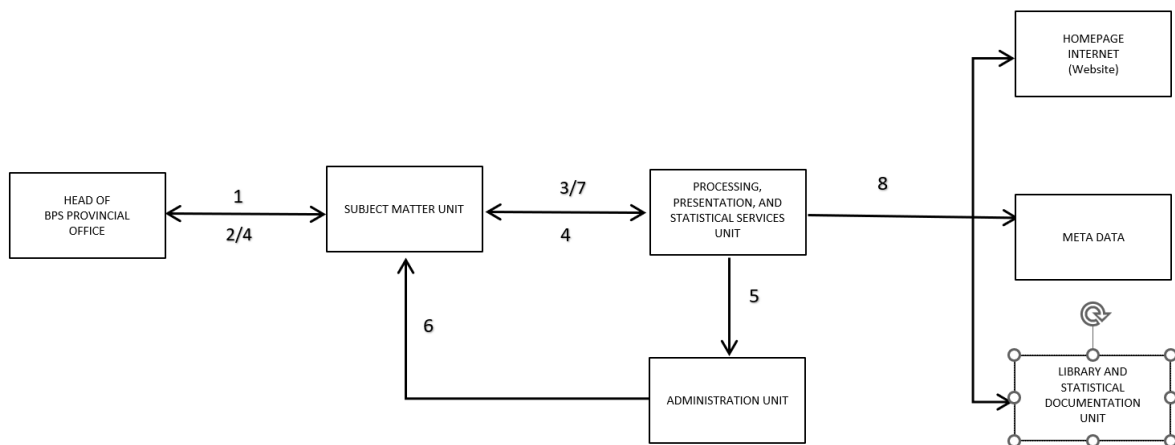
HOMEPAGE
INTERNET
(Website)

HEAD OF
BPS PROVINCIAL
OFFICE

1

2/4

SUBJECT MATTER UNIT

3/7

4

PROCESSING,
PRESENTATION, AND
STATISTICAL SERVICES
UNIT

8

META DATA

5

6

LIBRARY AND
STATISTICAL
DOCUMENTATION
UNIT

ADMINISTRATION UNIT